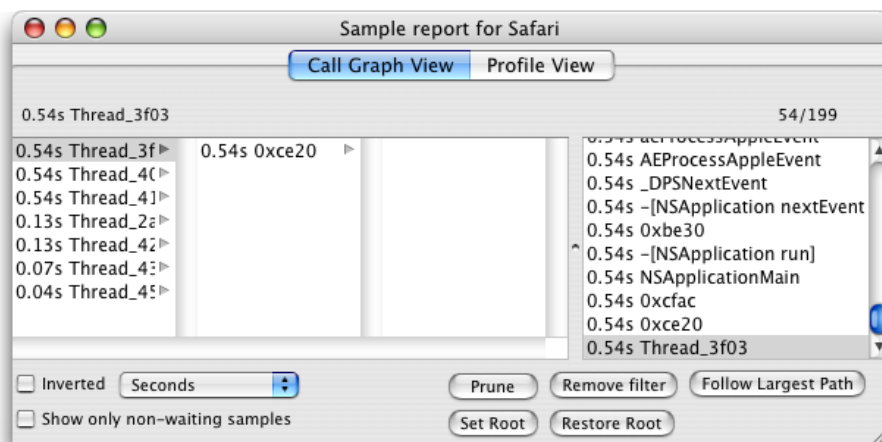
Sample report for Safari

Call Graph View | Profile View

0.54s Thread_3f03

54/199

0.54s Thread_3f
0.54s Thread_4(
0.54s Thread_41
0.13s Thread_2a
0.13s Thread_42
0.07s Thread_43
0.04s Thread_45

0.54s 0xce20

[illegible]
0.54s AEProcessAppleEvent
0.54s _DPSNextEvent
0.54s -[NSApplication nextEvent
0.54s 0xbe30
0.54s -[NSApplication run]
0.54s NSApplicationMain
0.54s 0xcfac
0.54s 0xce20
0.54s Thread_3f03

Inverted
Seconds
Show only non-waiting samples

Prune
Remove filter
Follow Largest Path
Set Root
Restore Root